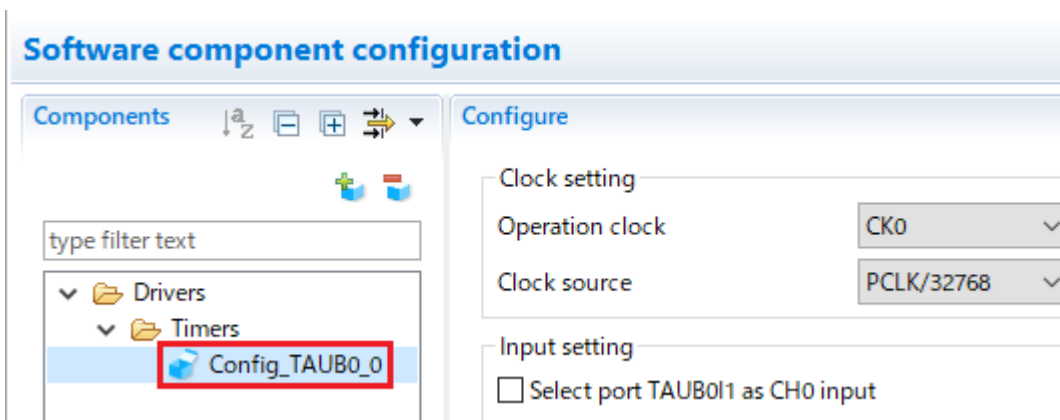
Software component configuration

Components

type filter text

Drivers

Timers

Config_TAUB0_0

Configure

Clock setting

Operation clock CK0

Clock source PCLK/32768

Input setting

Select port TAUB0I1 as CH0 input